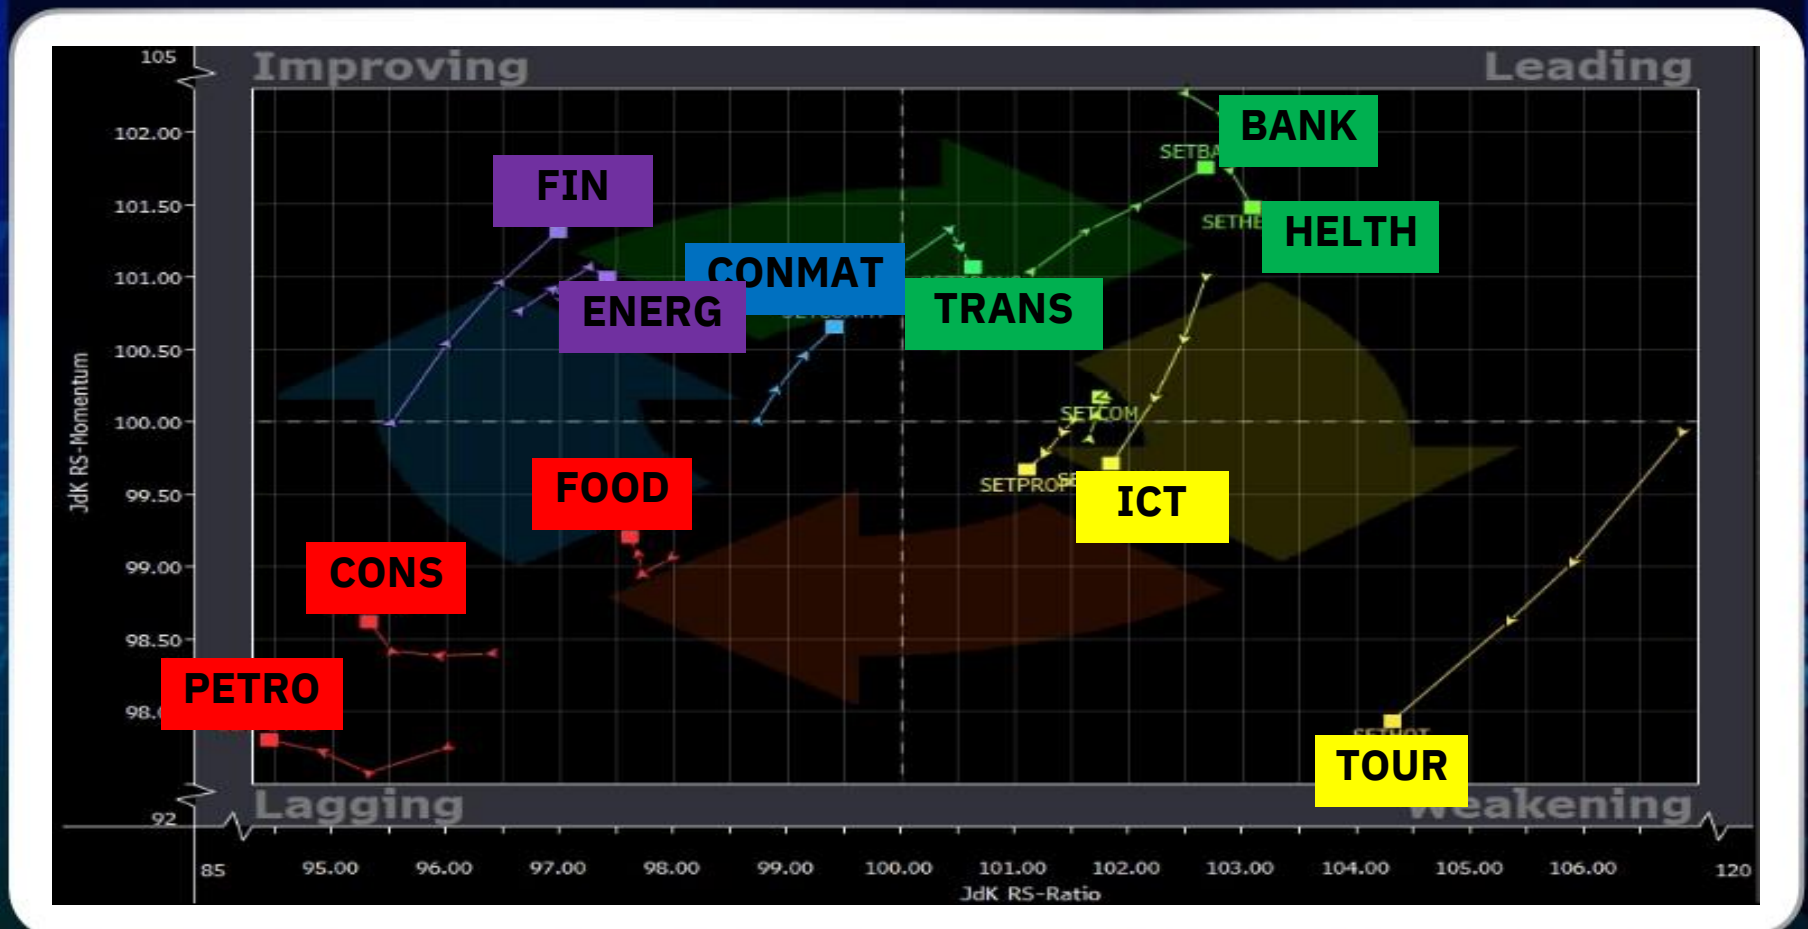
105
Improving
Leading
102.00
101.50
101.00
100.50
100.00
99.50
99.00
98.50
98.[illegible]
92
JdK RS-Momentum
FIN
BANK
SETBA
SETHE
HELTH
CONMAT
ENERG
TRANS
SETCOM
SETPROP
ICT
FOOD
CONS
PETRO
TOUR
Lagging
Weakening
85
95.00
96.00
97.00
98.00
99.00
100.00
101.00
102.00
103.00
104.00
105.00
106.00
120
JdK RS-Ratio